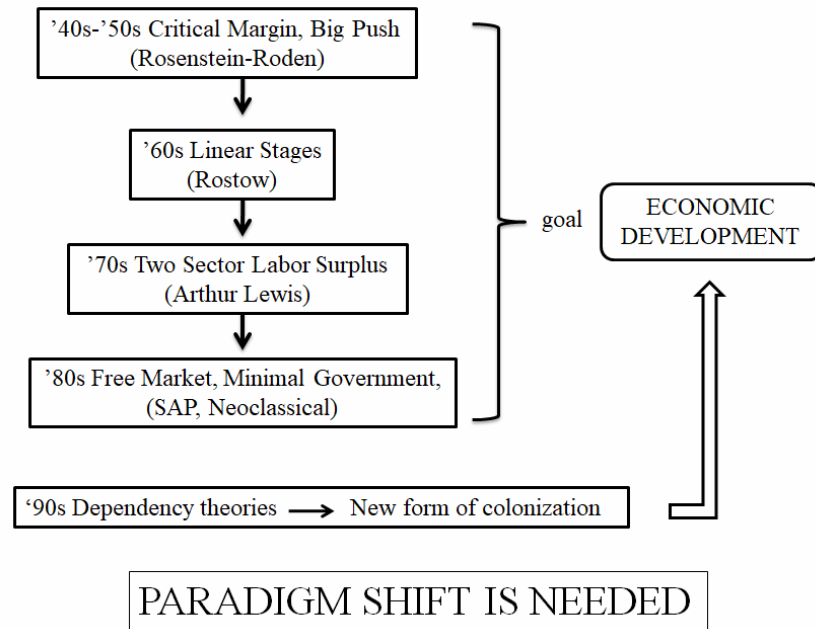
’40s-’50s Critical Margin, Big Push (Rosenstein-Roden)

’60s Linear Stages (Rostow)

’70s Two Sector Labor Surplus (Arthur Lewis)

’80s Free Market, Minimal Government, (SAP, Neoclassical)

goal

ECONOMIC DEVELOPMENT

‘90s Dependency theories → New form of colonization

PARADIGM SHIFT IS NEEDED